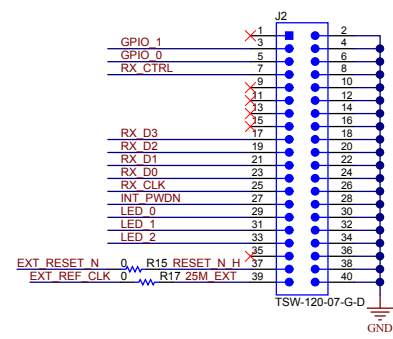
J2

1 2
GPIO_1 3 4
GPIO_0 5 6
RX_CTRL 7 8
9 10
11 12
13 14
15 16
RX_D3 17 18
RX_D2 19 20
RX_D1 21 22
RX_D0 23 24
RX_CLK 25 26
INT_PWDN 27 28
LED_0 29 30
LED_1 31 32
LED_2 33 34
35 36
EXT_RESET_N 0 R15 RESET_N_H 37 38
EXT_REF_CLK 0 R17 25M_EXT 39 40

TSW-120-07-G-D

GND